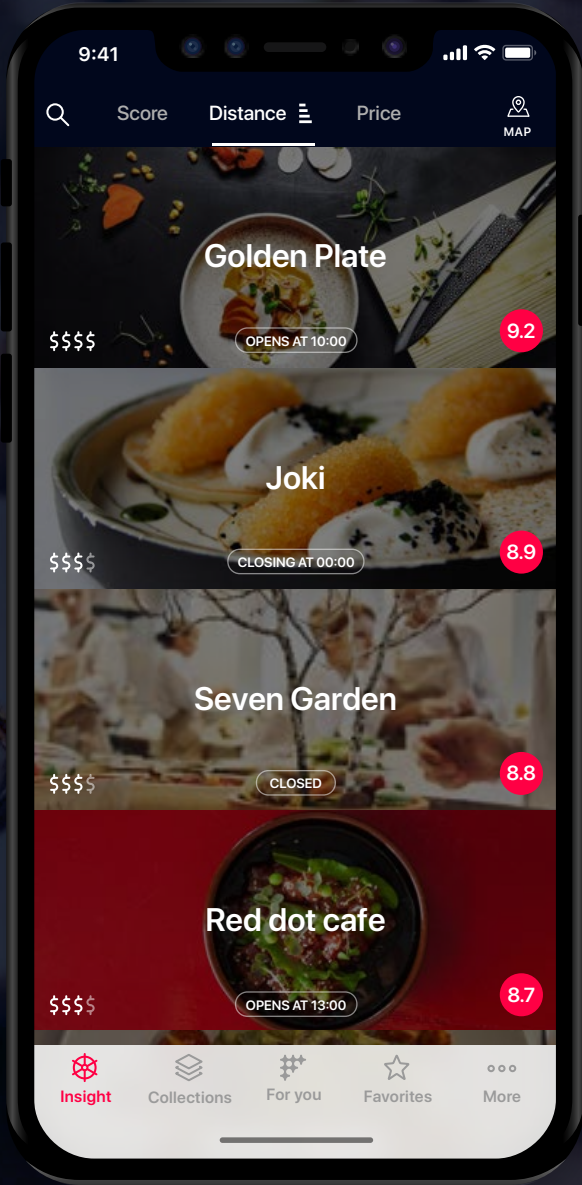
9:41

Score
Distance
Price
MAP

Golden Plate
$$$$
OPENS AT 10:00
9.2

Joki
$$$$
CLOSING AT 00:00
8.9

Seven Garden
$$$$
CLOSED
8.8

Red dot cafe
$$$$
OPENS AT 13:00
8.7

Insight
Collections
For you
Favorites
More